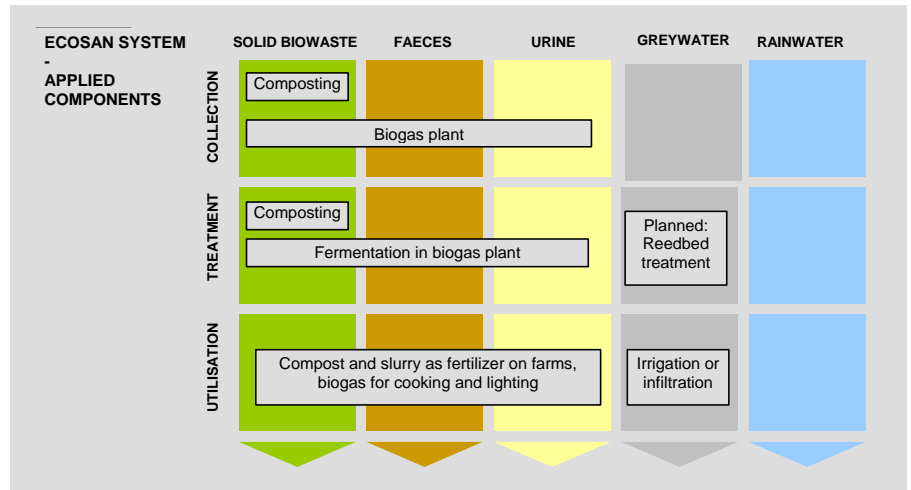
ECOSAN SYSTEM
-
APPLIED COMPONENTS

SOLID BIOWASTE
FAECES
URINE
GREYWATER
RAINWATER

COLLECTION
Composting
Biogas plant

TREATMENT
Composting
Fermentation in biogas plant
Planned: Reedbed treatment

UTILISATION
Compost and slurry as fertilizer on farms, biogas for cooking and lighting
Irrigation or infiltration